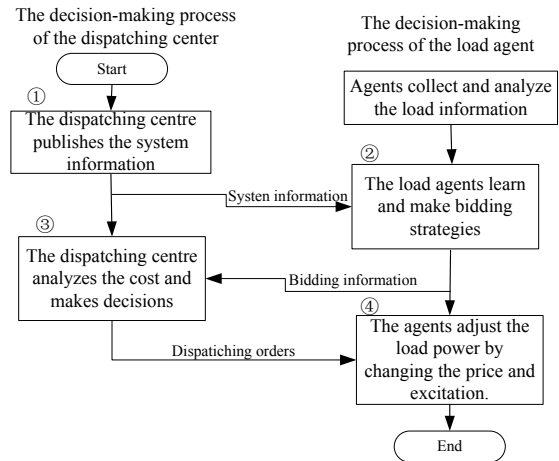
The decision-making process of the dispatching center

The decision-making process of the load agent

Start

①

The dispatching centre publishes the system information

Agents collect and analyze the load information

②

Systen information

The load agents learn and make bidding strategies

③

The dispatching centre analyzes the cost and makes decisions

Bidding information

④

Dispatching orders

The agents adjust the load power by changing the price and excitation.

End